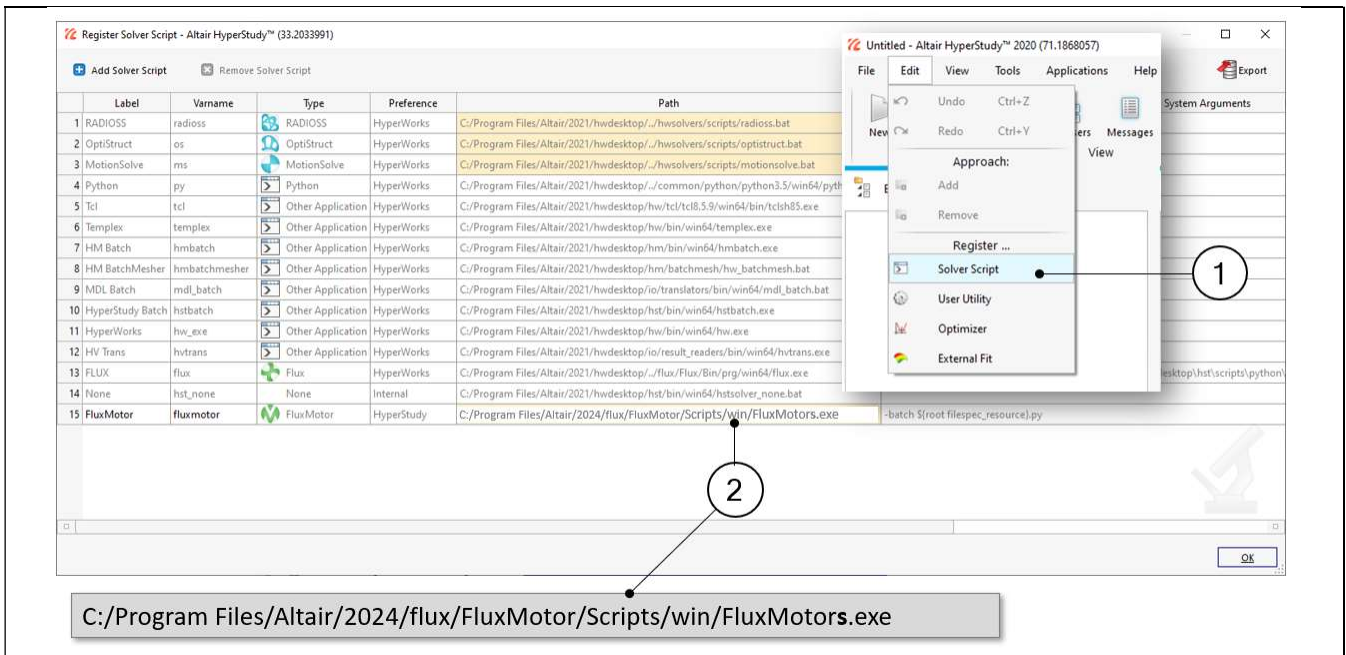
Register Solver Script - Altair HyperStudy™ (33.2033991)

Add Solver Script
Remove Solver Script

| | Label | Varname | Type | Preference | Path | System Arguments |
|---|---|---|---|---|---|---|
| 1 | RADIOSS | radioss | RADIOSS | HyperWorks | C:/Program Files/Altair/2021/hwdesktop/../hwsolvers/scripts/radioss.bat | |
| 2 | OptiStruct | os | OptiStruct | HyperWorks | C:/Program Files/Altair/2021/hwdesktop/../hwsolvers/scripts/optistruct.bat | |
| 3 | MotionSolve | ms | MotionSolve | HyperWorks | C:/Program Files/Altair/2021/hwdesktop/../hwsolvers/scripts/motionsolve.bat | |
| 4 | Python | py | Python | HyperWorks | C:/Program Files/Altair/2021/hwdesktop/../common/python/python3.5/win64/pyth | |
| 5 | Tcl | tcl | Other Application | HyperWorks | C:/Program Files/Altair/2021/hwdesktop/hw/tcl/tcl8.5.9/win64/bin/tclsh85.exe | |
| 6 | Templex | templex | Other Application | HyperWorks | C:/Program Files/Altair/2021/hwdesktop/hw/bin/win64/templex.exe | |
| 7 | HM Batch | hmbatch | Other Application | HyperWorks | C:/Program Files/Altair/2021/hwdesktop/hm/bin/win64/hmbatch.exe | |
| 8 | HM BatchMesher | hmbatchmesher | Other Application | HyperWorks | C:/Program Files/Altair/2021/hwdesktop/hm/batchmesh/hw_batchmesh.bat | |
| 9 | MDL Batch | mdl_batch | Other Application | HyperWorks | C:/Program Files/Altair/2021/hwdesktop/io/translators/bin/win64/mdl_batch.bat | |
| 10 | HyperStudy Batch | hstbatch | Other Application | HyperWorks | C:/Program Files/Altair/2021/hwdesktop/hst/bin/win64/hstbatch.exe | |
| 11 | HyperWorks | hw_exe | Other Application | HyperWorks | C:/Program Files/Altair/2021/hwdesktop/hw/bin/win64/hw.exe | |
| 12 | HV Trans | hvtrans | Other Application | HyperWorks | C:/Program Files/Altair/2021/hwdesktop/io/result_readers/bin/win64/hvtrans.exe | |
| 13 | FLUX | flux | Flux | HyperWorks | C:/Program Files/Altair/2021/hwdesktop/../flux/Flux/Bin/prg/win64/flux.exe | esktop\hst\scripts\python\ |
| 14 | None | hst_none | None | Internal | C:/Program Files/Altair/2021/hwdesktop/hst/bin/win64/hstsolver_none.bat | |
| 15 | FluxMotor | fluxmotor | FluxMotor | HyperStudy | C:/Program Files/Altair/2024/flux/FluxMotor/Scripts/win/FluxMotors.exe | -batch ${root filespec_resource}.py |

Untitled - Altair HyperStudy™ 2020 (71.1868057)
File Edit View Tools Applications Help
Export
Undo Ctrl+Z
Redo Ctrl+Y
Approach:
Add
Remove
Register ...
Solver Script
User Utility
Optimizer
External Fit
New
ers Messages
View

1
2

OK

C:/Program Files/Altair/2024/flux/FluxMotor/Scripts/win/FluxMotors.exe